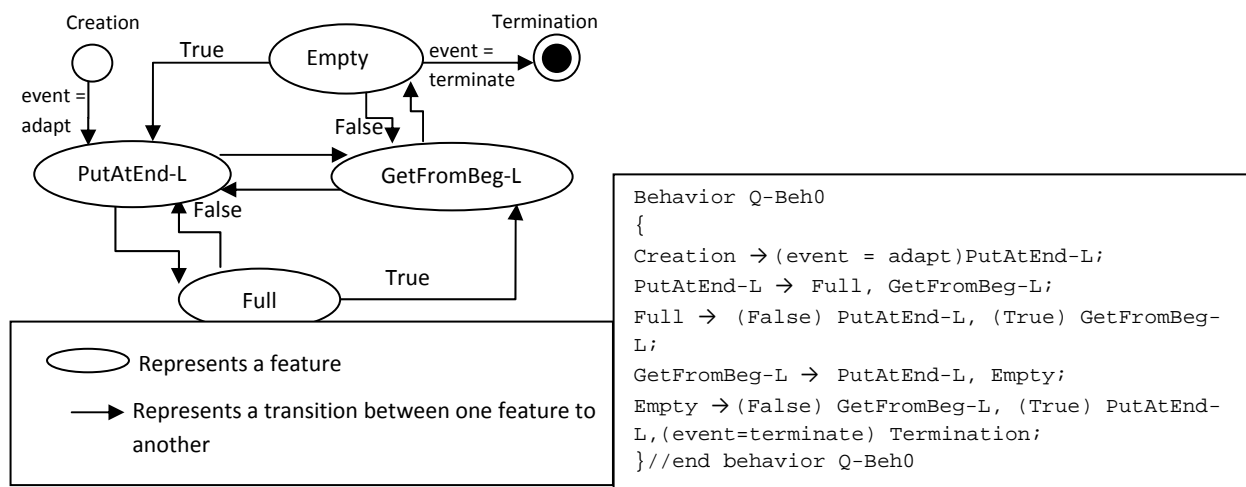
Creation

Termination

True

Empty

event = terminate

event = adapt

False

PutAtEnd-L

GetFromBeg-L

False

True

Full

Represents a feature

Represents a transition between one feature to another

Behavior Q-Beh0
{
Creation $\rightarrow$(event = adapt)PutAtEnd-L;
PutAtEnd-L $\rightarrow$ Full, GetFromBeg-L;
Full $\rightarrow$ (False) PutAtEnd-L, (True) GetFromBeg-L;
GetFromBeg-L $\rightarrow$ PutAtEnd-L, Empty;
Empty $\rightarrow$(False) GetFromBeg-L, (True) PutAtEnd-L,(event=terminate) Termination;
}//end behavior Q-Beh0